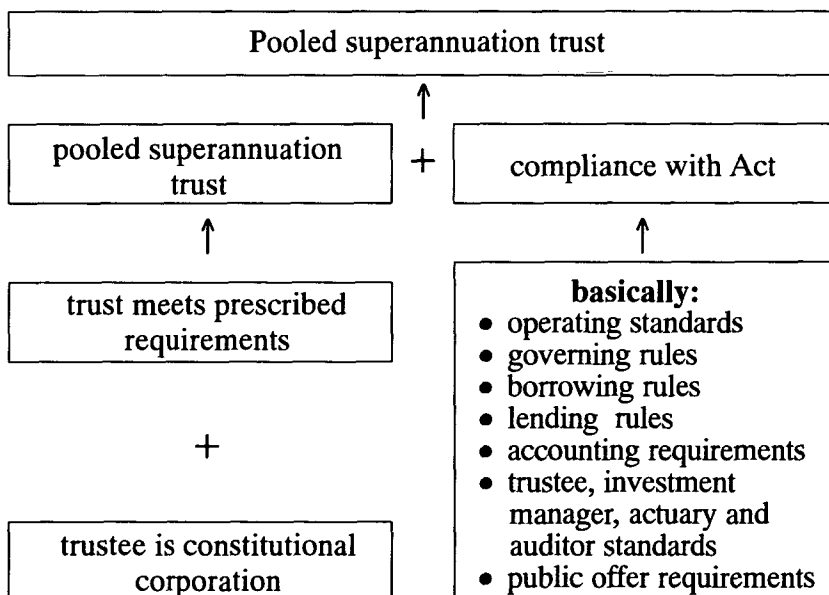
Pooled superannuation trust

pooled superannuation trust

+

compliance with Act

trust meets prescribed requirements

+

trustee is constitutional corporation

**basically:**
- operating standards
- governing rules
- borrowing rules
- lending rules
- accounting requirements
- trustee, investment manager, actuary and auditor standards
- public offer requirements